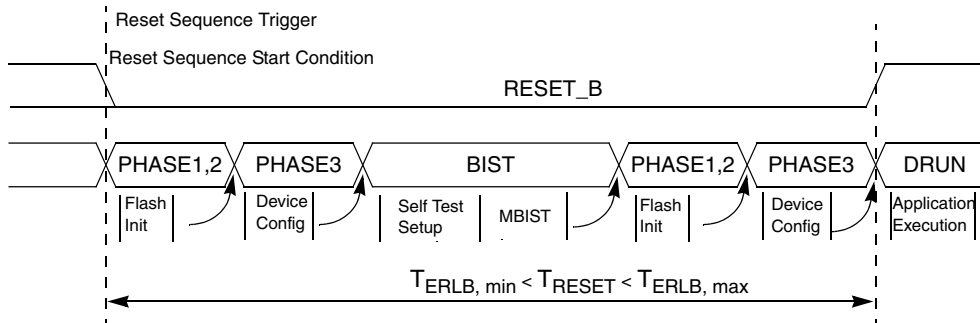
Reset Sequence Trigger

Reset Sequence Start Condition

RESET_B

PHASE1,2
PHASE3
BIST
PHASE1,2
PHASE3
DRUN

Flash Init
Device Config
Self Test Setup
MBIST
Flash Init
Device Config
Application Execution

$T_{ERLB, min} < T_{RESET} < T_{ERLB, max}$